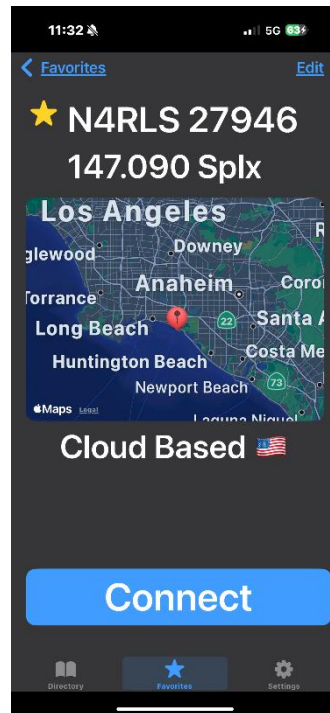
11:32

5G 63

Favorites

Edit

N4RLS 27946

147.090 Splx

Los Angeles

glewood

Downey

R

Torrance

Anaheim

Coro

Long Beach

22

Santa A

Huntington Beach

Costa Me

Newport Beach

73

Maps Legal

Laguna Niguel

Cloud Based 🇺🇸

Connect

Directory

Favorites

Settings